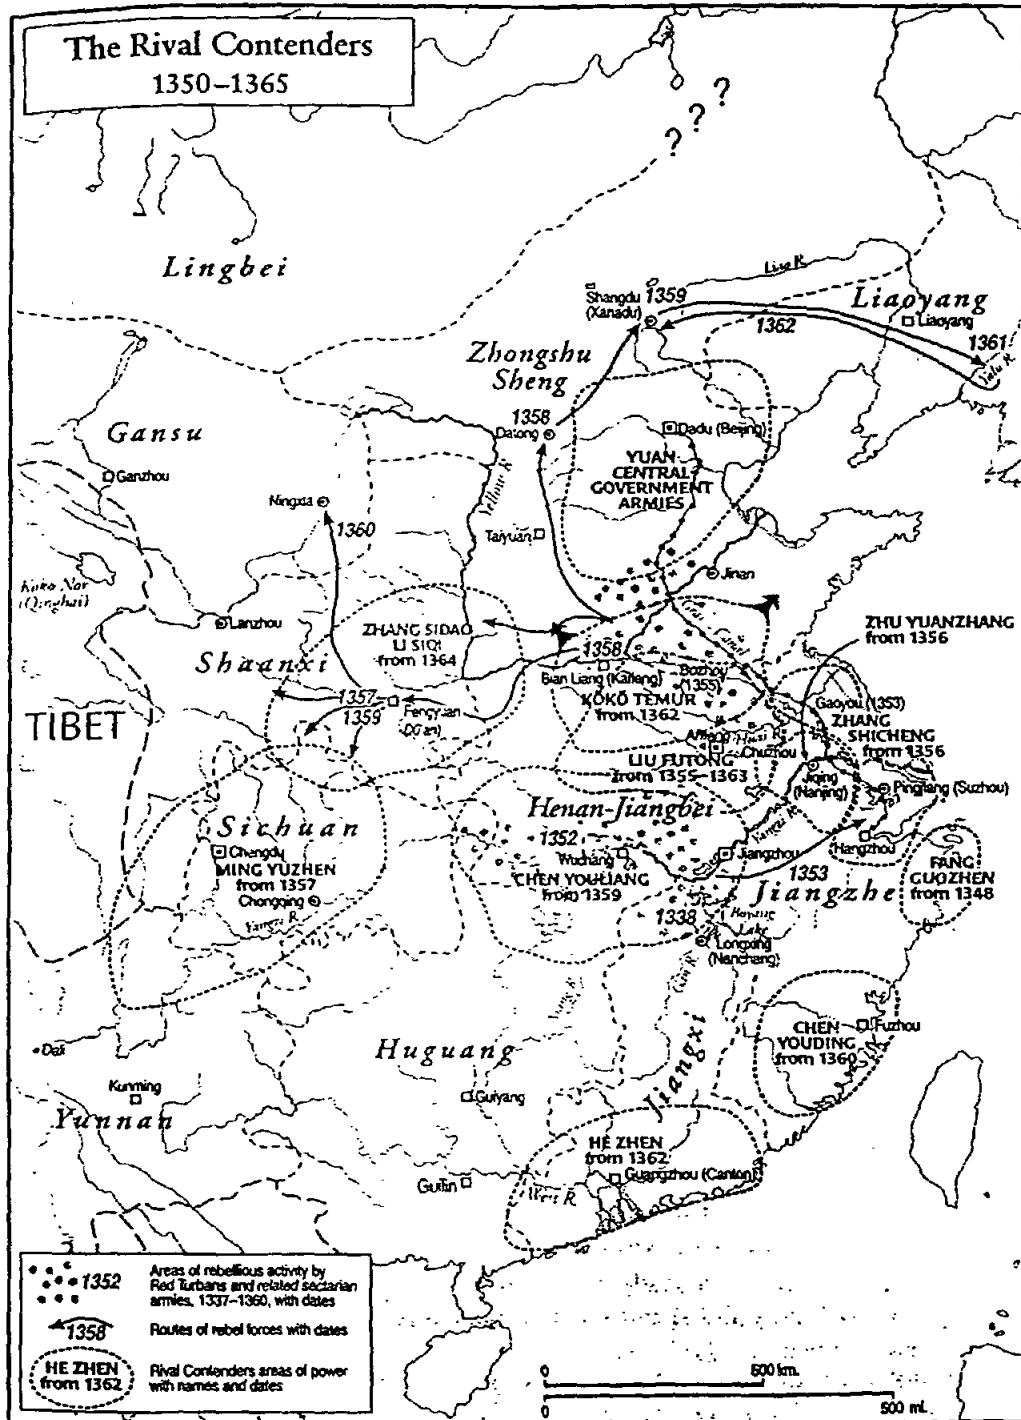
The Rival Contenders
1350–1365

? ? ?

Lingbei

Liao R.

Shangdu (Xanadu) 1359

1362

Liaoyang

Liaoyang

1361

Yalu R.

Zhongshu Sheng

1358

Datong

Dadu (Beijing)

YUAN CENTRAL GOVERNMENT ARMIES

Gansu

Ganzhou

Ningxia

Yellow R.

1360

Taiyuan

Jinan

Koko Nor (Qinghai)

Lanzhou

ZHANG SIDAO LI SIQI from 1364

Grand Canal

ZHU YUANZHANG from 1356

Shaanxi

1358

Bian Liang (Kaifeng)

Bozhou (1355)

1357

KÖKÖ TEMUR from 1362

Gaoyou (1353)

TIBET

1359

Fengyuan (Xi'an)

ZHANG SHICHENG from 1356

Anfeng

Huai R.

Chuzhou

LIU FUTONG from 1355–1363

Jiqing (Nanjing)

Pingjiang (Suzhou)

Sichuan

Henan-Jiangbei

1352

Yangzi R.

Chengdu

MING YUZHEN from 1357

Wuchang

Jiangzhou

Hangzhou

CHEN YOULIANG from 1359

Chongqing

1353

FANG GUOZHEN from 1348

Yangzi R.

Jiangzhe

1338

Poyang Lake

Longxing (Nanchang)

Gan R.

Jiangxi

Huguang

CHEN YOUDING from 1360

Fuzhou

Dali

Kunming

Guiyang

Yunnan

HE ZHEN from 1362

Guilin

Guangzhou (Canton)

West R.

1352 Areas of rebellious activity by Red Turbans and related sectarian armies, 1337–1360, with dates

1358 Routes of rebel forces with dates

HE ZHEN from 1362 Rival Contenders areas of power with names and dates

0

500 km.

0

500 mi.